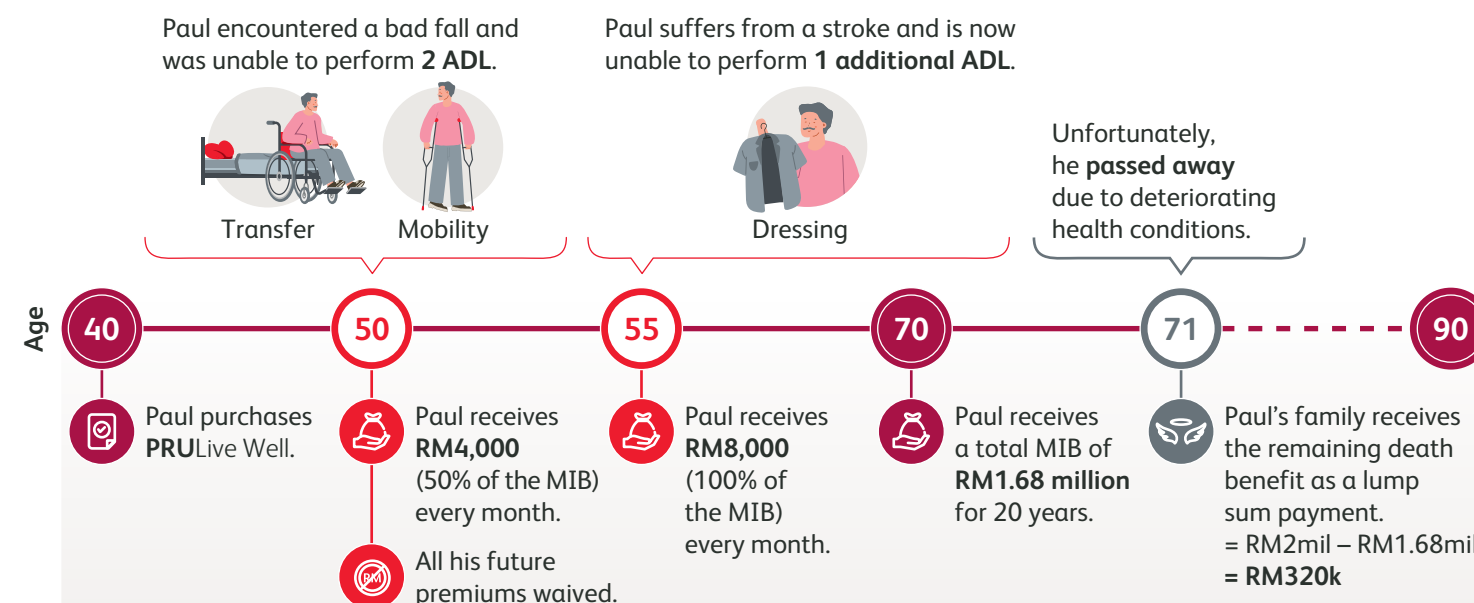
Paul encountered a bad fall and was unable to perform **2 ADL**.

Transfer

Mobility

Paul suffers from a stroke and is now unable to perform **1 additional ADL**.

Dressing

Unfortunately, he **passed away** due to deteriorating health conditions.

Age

40

50

55

70

71

90

Paul purchases **PRU**Live Well.

Paul receives **RM4,000** (50% of the MIB) every month.

All his future premiums waived.

Paul receives **RM8,000** (100% of the MIB) every month.

Paul receives a total MIB of **RM1.68 million** for 20 years.

Paul's family receives the remaining death benefit as a lump sum payment.
= RM2mil – RM1.68mil
**= RM320k**